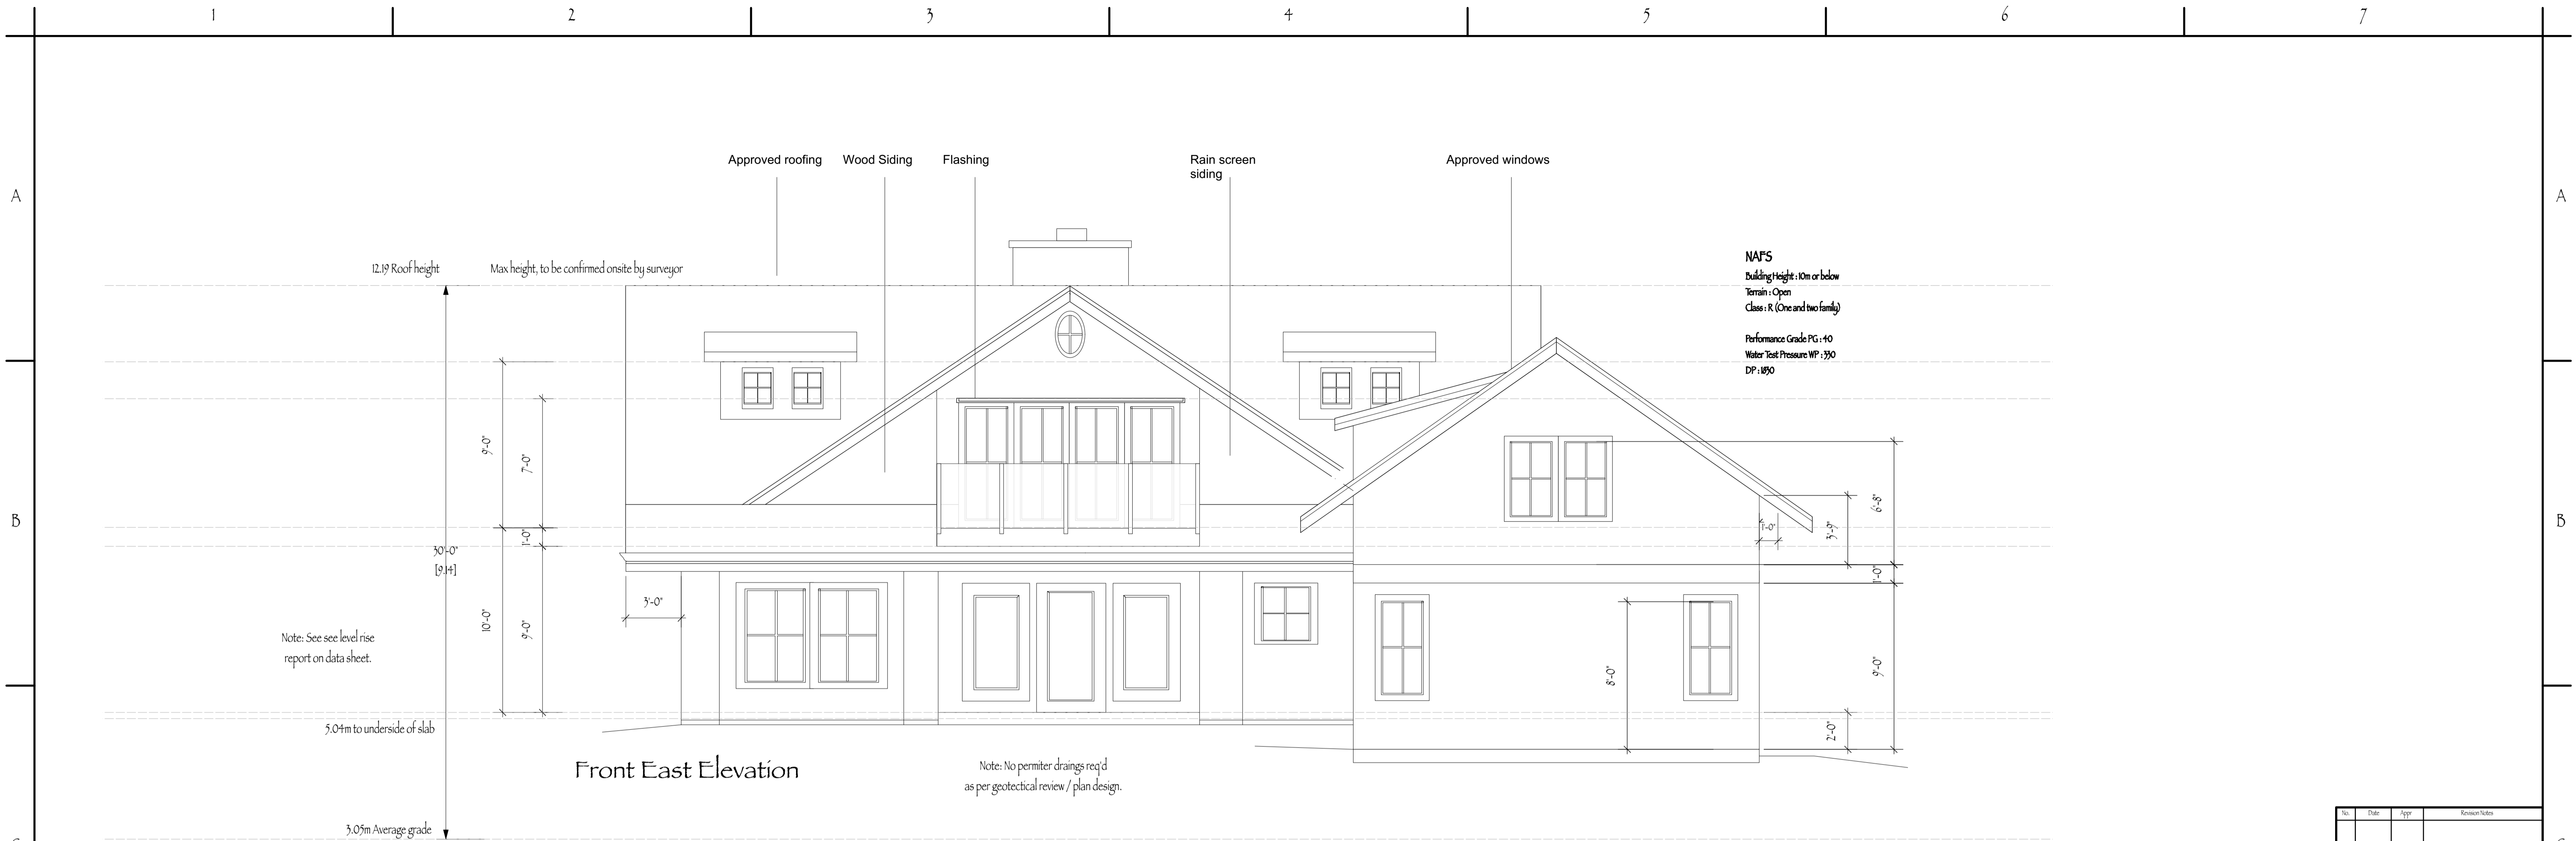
1 2 3 4 5 6 7

A

Approved roofing Wood Siding Flashing Rain screen siding Approved windows

12.19 Roof height Max height, to be confirmed onsite by surveyor

NAFS
Building Height : 10m or below
Terrain : Open
Class : R (One and two family)

Performance Grade PG : 40
Water Test Pressure WP : 350
DP : 1850

9'-0" 7'-0" 1'-0" 30'-0" [9.14] 10'-0" 9'-0" 3'-0"

6'-8" 1'-0" 3'-5" 1'-0" 9'-0" 8'-0" 2'-0"

B

Note: See see level rise report on data sheet.

5.04m to underside of slab

Front East Elevation

Note: No permiter draings req'd as per geotectical review / plan design.

3.05m Average grade

| No. | Date | Appr | Revision Notes |
|---|---|---|---|